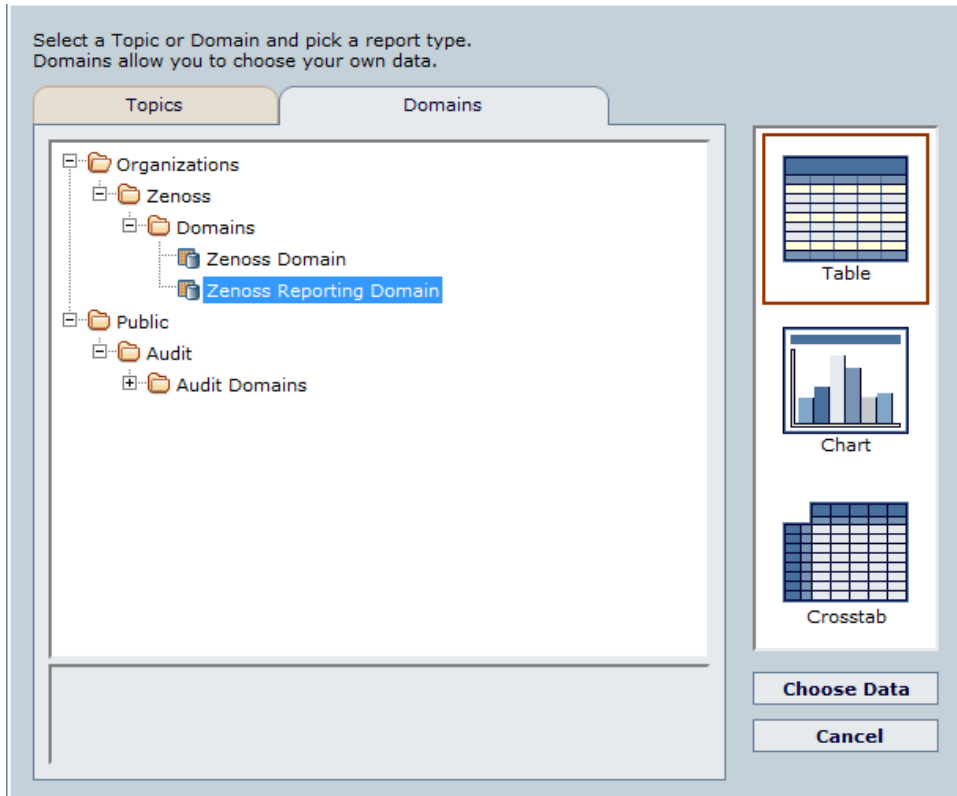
Select a Topic or Domain and pick a report type.
Domains allow you to choose your own data.

Topics

Domains

Organizations
Zenoss
Domains
Zenoss Domain
Zenoss Reporting Domain
Public
Audit
Audit Domains

Table

Chart

Crosstab

Choose Data

Cancel